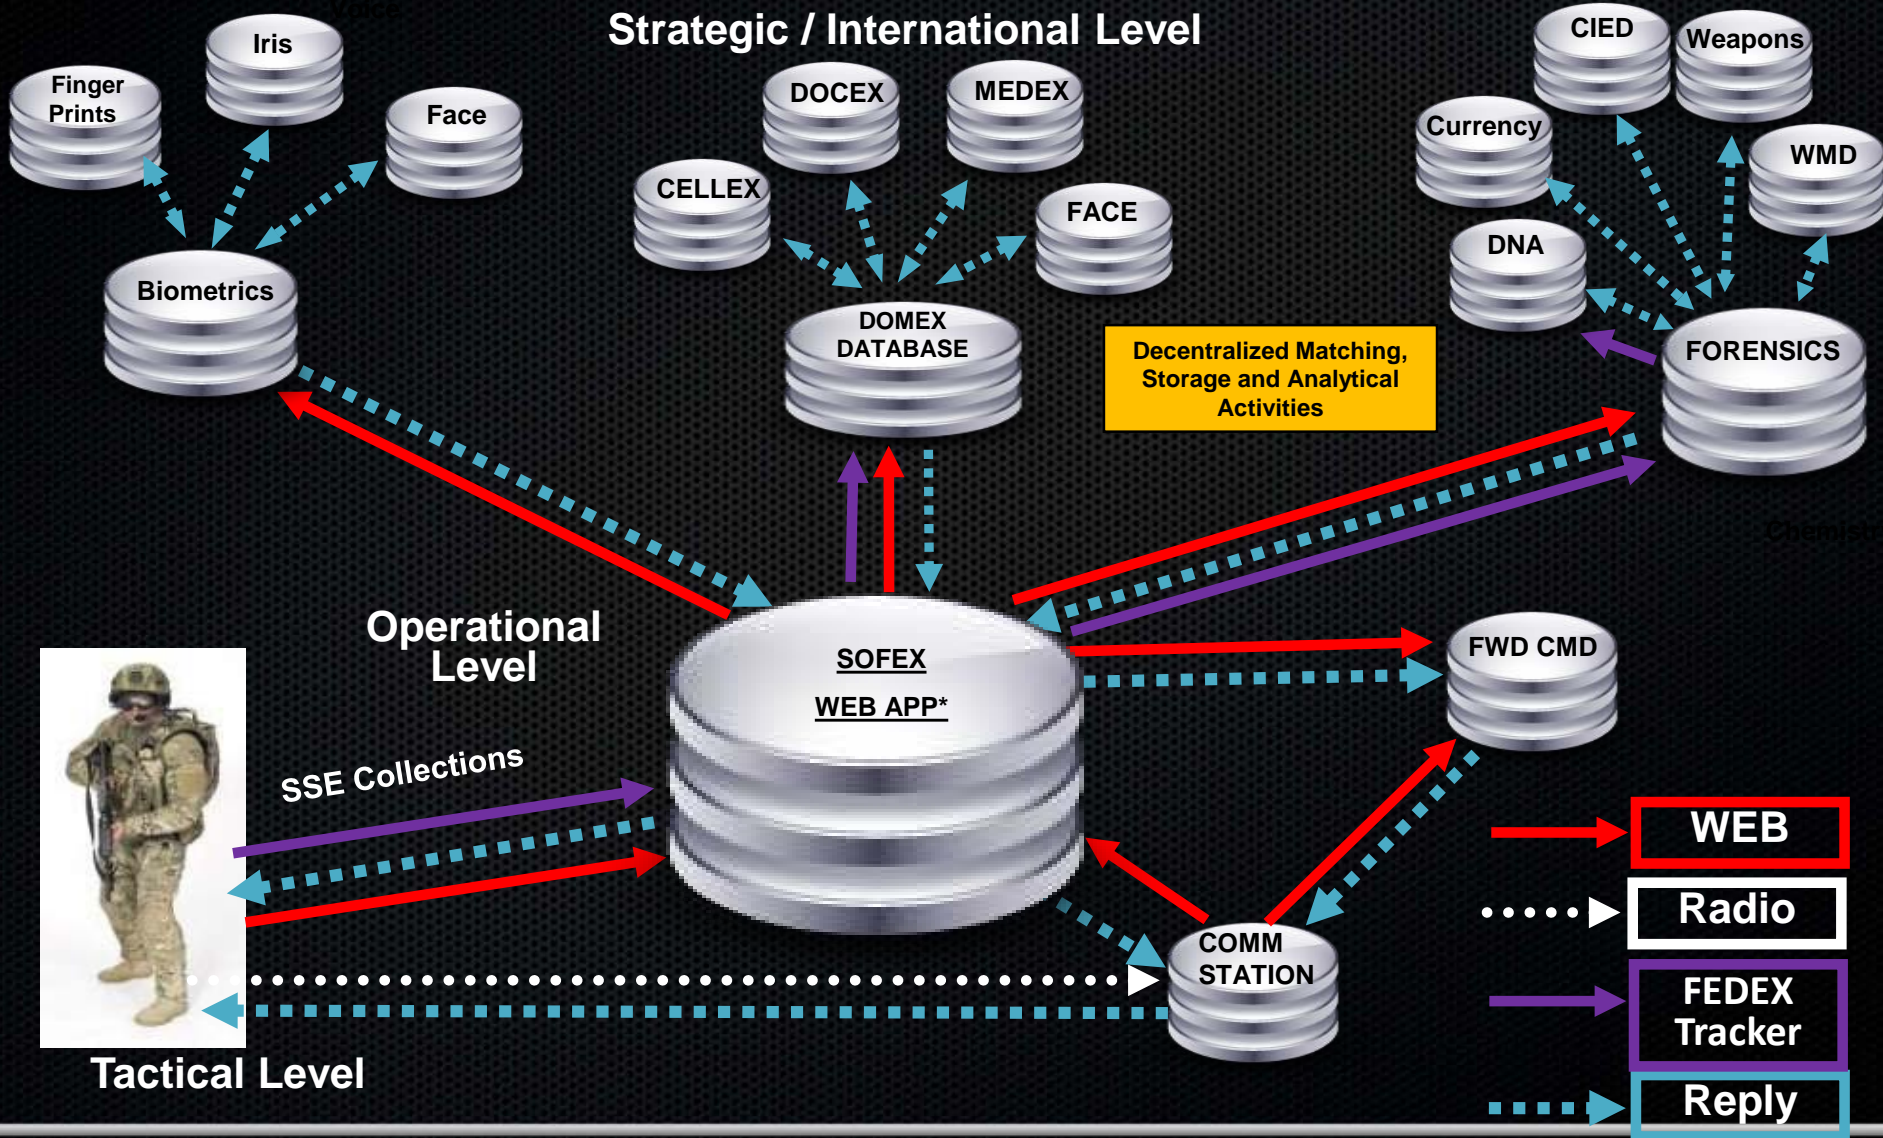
Strategic / International Level

Iris

Finger Prints

Face

Biometrics

DOCEX

MEDEX

CELLEX

FACE

DOMEX DATABASE

CIED

Weapons

Currency

WMD

DNA

FORENSICS

Decentralized Matching, Storage and Analytical Activities

Operational Level

SOFEX

WEB APP*

FWD CMD

SSE Collections

COMM STATION

Tactical Level

WEB

Radio

FEDEX Tracker

Reply